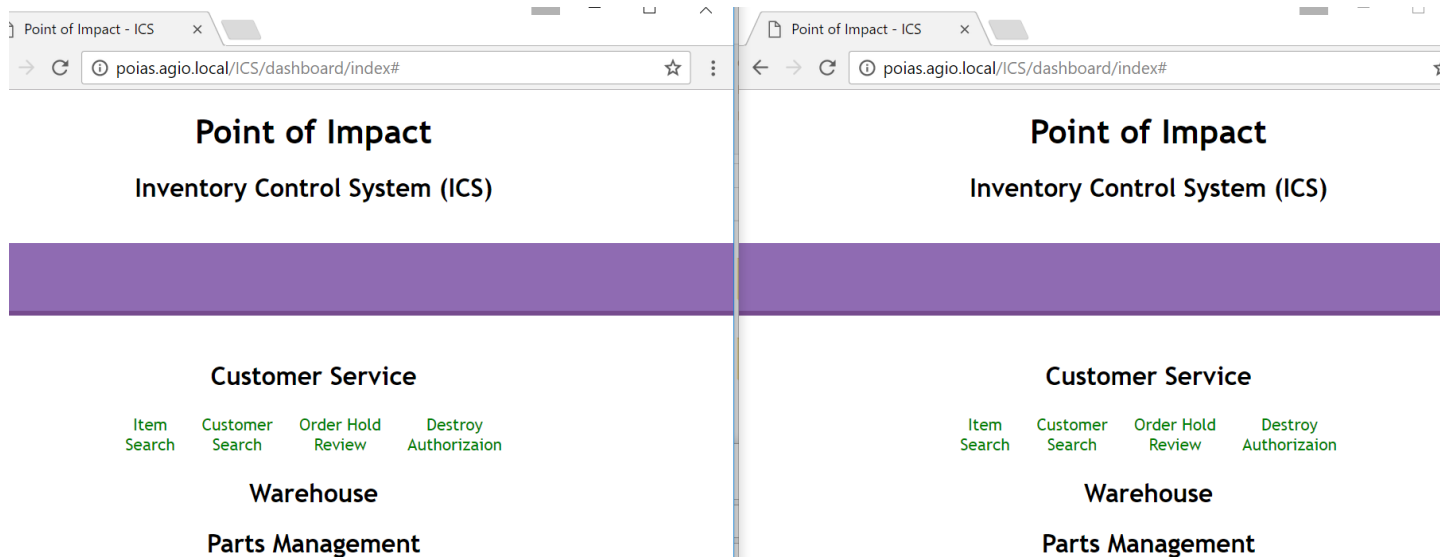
Point of Impact - ICS ×

poias.agio.local/ICS/dashboard/index#

Point of Impact

Inventory Control System (ICS)

Customer Service

Item Search Customer Search Order Hold Review Destroy Authorizaion

Warehouse

Parts Management

Point of Impact - ICS ×

poias.agio.local/ICS/dashboard/index#

Point of Impact

Inventory Control System (ICS)

Customer Service

Item Search Customer Search Order Hold Review Destroy Authorizaion

Warehouse

Parts Management